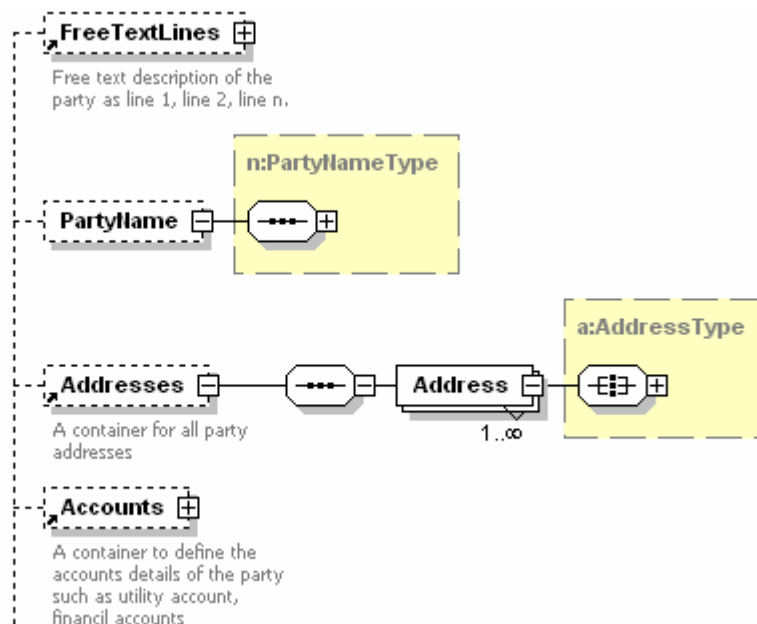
FreeTextLines

Free text description of the party as line 1, line 2, line n.

n:PartyNameType

PartyName

a:AddressType

Addresses

Address

1..∞

A container for all party addresses

Accounts

A container to define the accounts details of the party such as utility account, financil accounts